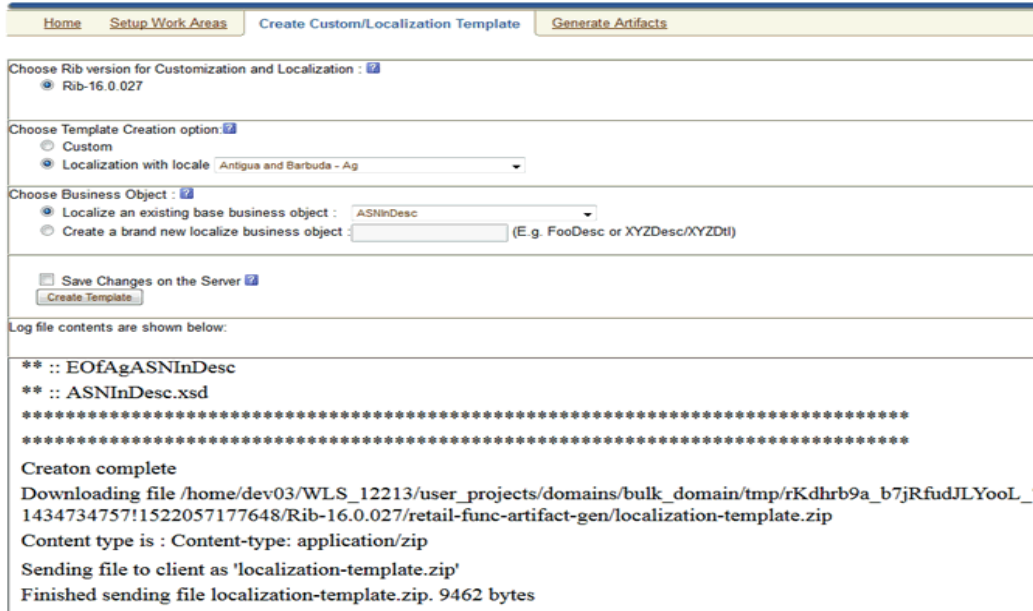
Home | Setup Work Areas | Create Custom/Localization Template | Generate Artifacts

Choose Rib version for Customization and Localization : ?
Rib-16.0.027

Choose Template Creation option: ?
Custom
Localization with locale Antigua and Barbuda - Ag

Choose Business Object : ?
Localize an existing base business object : ASNInDesc
Create a brand new localize business object : (E.g. FooDesc or XYZDesc/XYZDtl)

Save Changes on the Server ?
Create Template

Log file contents are shown below:

** :: EOfAgASNInDesc
** :: ASNInDesc.xsd
**************************************************************************************
**************************************************************************************
Creaton complete
Downloading file /home/dev03/WLS_12213/user_projects/domains/bulk_domain/tmp/rKdhrb9a_b7jRfudJLYooL_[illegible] 1434734757!1522057177648/Rib-16.0.027/retail-func-artifact-gen/localization-template.zip
Content type is : Content-type: application/zip
Sending file to client as 'localization-template.zip'
Finished sending file localization-template.zip. 9462 bytes